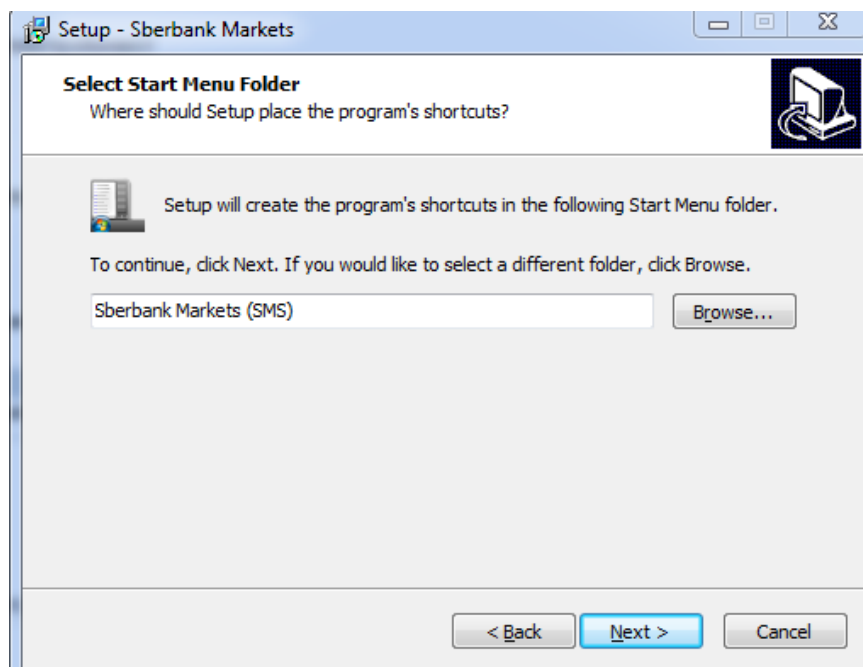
Setup - Sberbank Markets

Select Start Menu Folder
Where should Setup place the program's shortcuts?

Setup will create the program's shortcuts in the following Start Menu folder.

To continue, click Next. If you would like to select a different folder, click Browse.

Sberbank Markets (SMS)

Browse...

< Back

Next >

Cancel